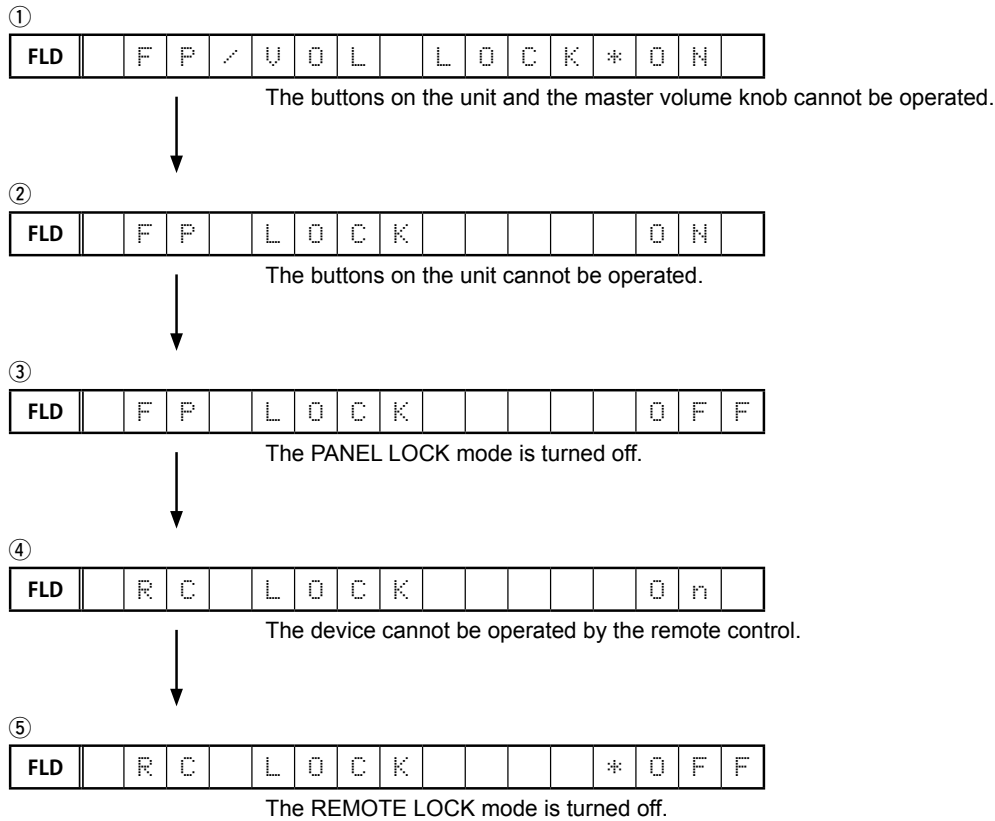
①

| FLD | | F | P | / | V | O | L | | L | O | C | K | * | O | N | |
|---|---|---|---|---|---|---|---|---|---|---|---|---|---|---|---|---|

The buttons on the unit and the master volume knob cannot be operated.

②

| FLD | | F | P | | L | O | C | K | | | | | | O | N | |
|---|---|---|---|---|---|---|---|---|---|---|---|---|---|---|---|---|

The buttons on the unit cannot be operated.

③

| FLD | | F | P | | L | O | C | K | | | | | | O | F | F |
|---|---|---|---|---|---|---|---|---|---|---|---|---|---|---|---|---|

The PANEL LOCK mode is turned off.

④

| FLD | | R | C | | L | O | C | K | | | | | | O | n | |
|---|---|---|---|---|---|---|---|---|---|---|---|---|---|---|---|---|

The device cannot be operated by the remote control.

⑤

| FLD | | R | C | | L | O | C | K | | | | | * | O | F | F |
|---|---|---|---|---|---|---|---|---|---|---|---|---|---|---|---|---|

The REMOTE LOCK mode is turned off.